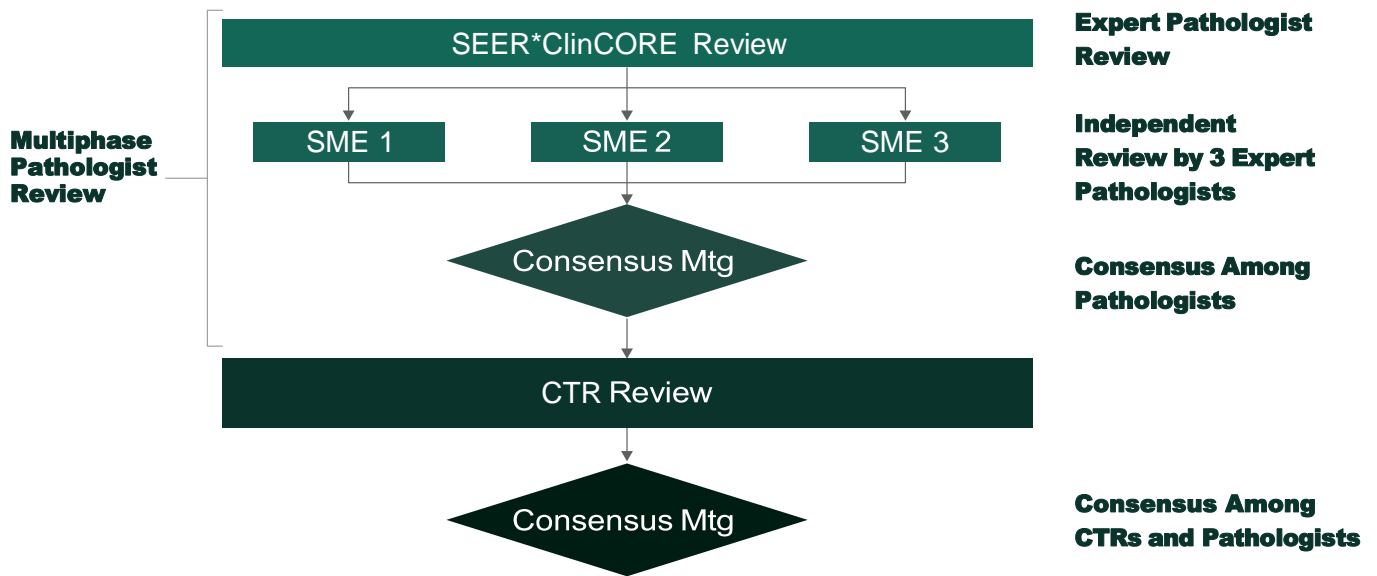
SEER*ClinCORE Review

Expert Pathologist Review

SME 1

SME 2

SME 3

Independent Review by 3 Expert Pathologists

Multiphase Pathologist Review

Consensus Mtg

Consensus Among Pathologists

CTR Review

Consensus Mtg

Consensus Among CTRs and Pathologists